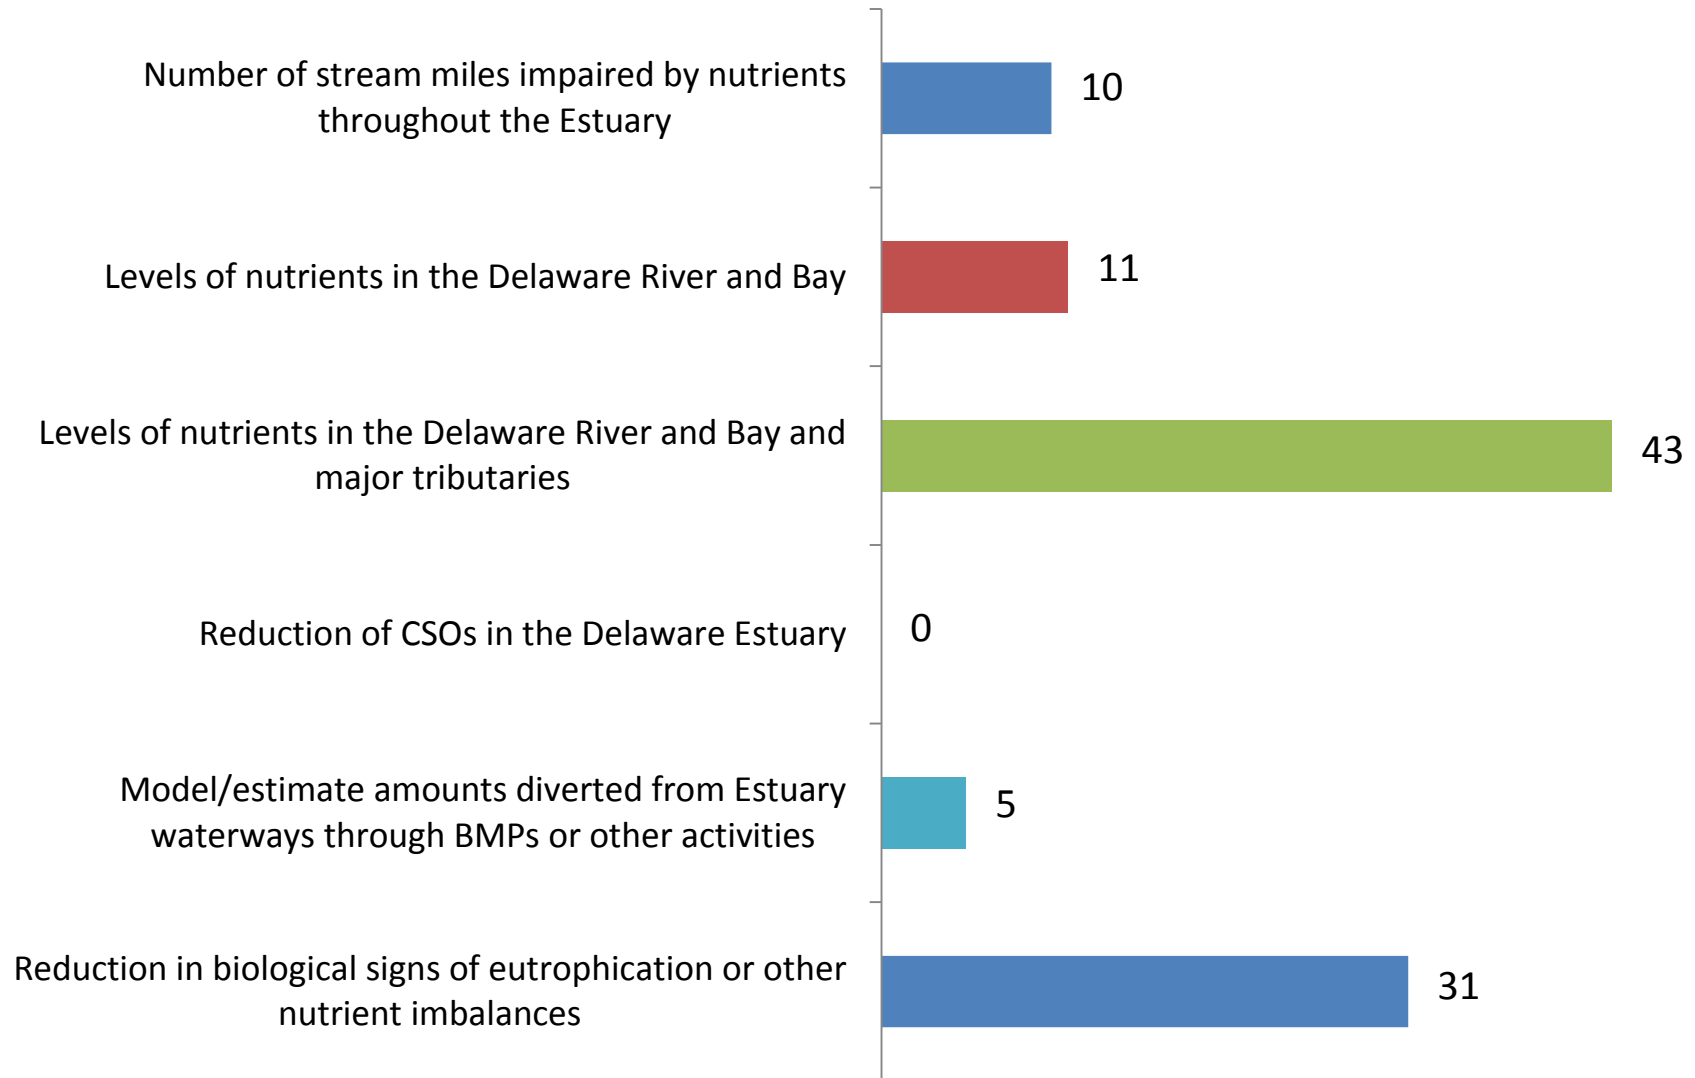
Number of stream miles impaired by nutrients throughout the Estuary
10

Levels of nutrients in the Delaware River and Bay
11

Levels of nutrients in the Delaware River and Bay and major tributaries
43

Reduction of CSOs in the Delaware Estuary
0

Model/estimate amounts diverted from Estuary waterways through BMPs or other activities
5

Reduction in biological signs of eutrophication or other nutrient imbalances
31